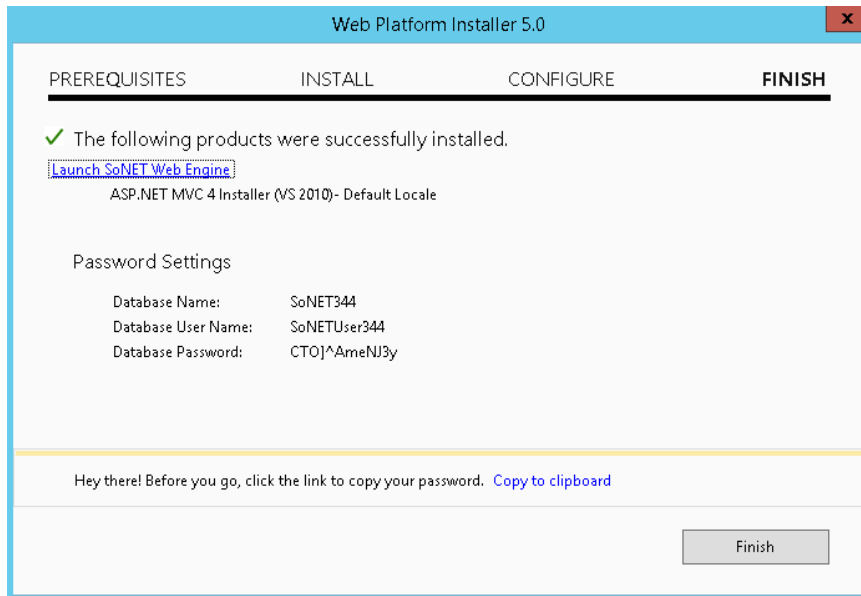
Web Platform Installer 5.0

x

PREREQUISITES INSTALL CONFIGURE FINISH

✓ The following products were successfully installed.

Launch SoNET Web Engine

ASP.NET MVC 4 Installer (VS 2010)- Default Locale

Password Settings

| | |
|---|---|
| Database Name: | SoNET344 |
| Database User Name: | SoNETUser344 |
| Database Password: | CTO]^AmeNJ3y |

Hey there! Before you go, click the link to copy your password. Copy to clipboard

Finish